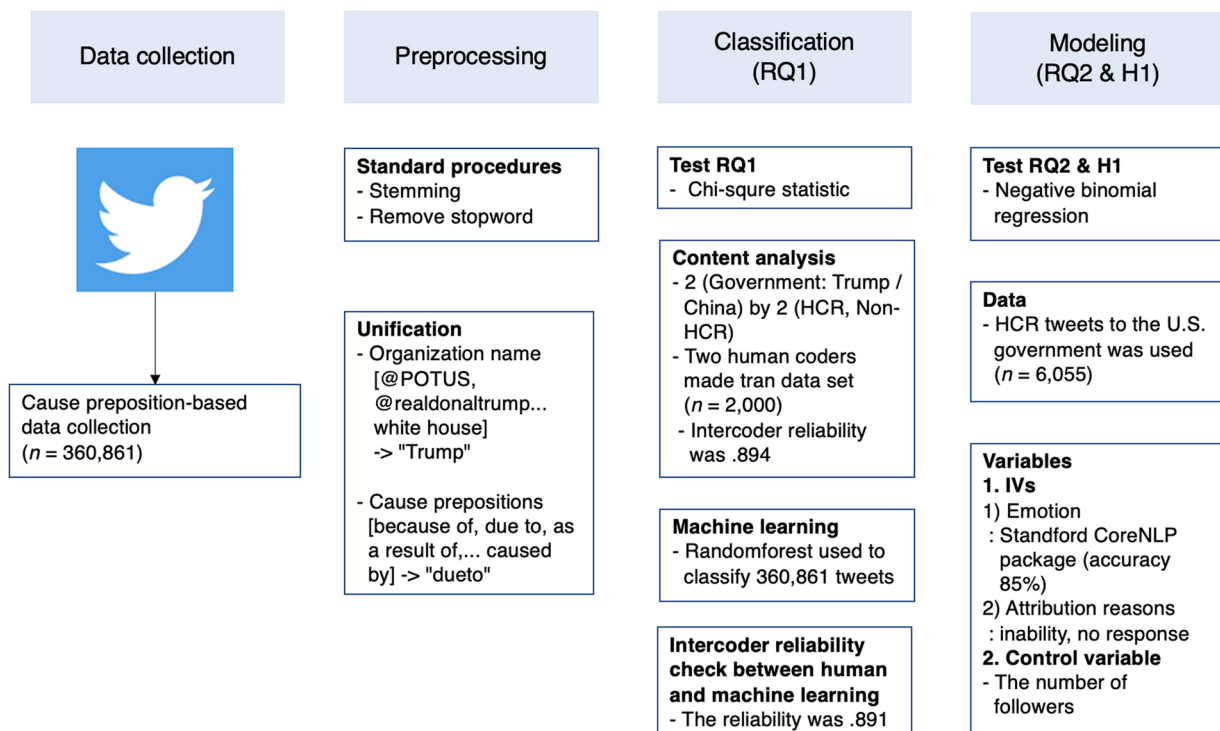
Data collection

Cause preposition-based data collection
($n$ = 360,861)

Preprocessing

**Standard procedures**
- Stemming
- Remove stopword

**Unification**
- Organization name [@POTUS, @realdonaltrump... white house] -> "Trump"

- Cause prepositions [because of, due to, as a result of,... caused by] -> "dueto"

Classification (RQ1)

**Test RQ1**
- Chi-squre statistic

**Content analysis**
- 2 (Government: Trump / China) by 2 (HCR, Non-HCR)
- Two human coders made tran data set ($n$ = 2,000)
- Intercoder reliability was .894

**Machine learning**
- Randomforest used to classify 360,861 tweets

**Intercoder reliability check between human and machine learning**
- The reliability was .891

Modeling (RQ2 & H1)

**Test RQ2 & H1**
- Negative binomial regression

**Data**
- HCR tweets to the U.S. government was used ($n$ = 6,055)

**Variables**
**1. IVs**
1) Emotion
: Standford CoreNLP package (accuracy 85%)
2) Attribution reasons
: inability, no response
**2. Control variable**
- The number of followers